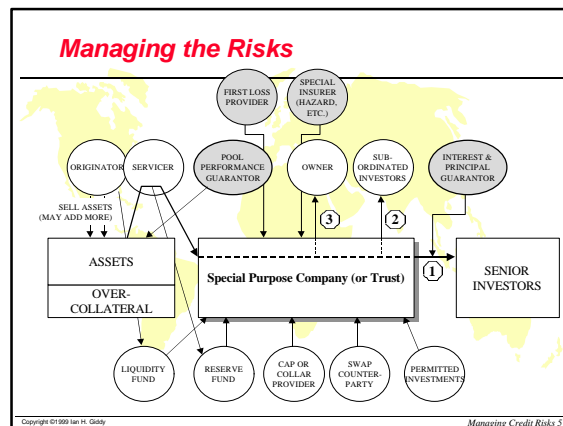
Managing the Risks

FIRST LOSS PROVIDER

SPECIAL INSURER (HAZARD, ETC.)

ORIGINATOR

SERVICER

POOL PERFORMANCE GUARANTOR

OWNER

SUB-ORDINATED INVESTORS

INTEREST & PRINCIPAL GUARANTOR

SELL ASSETS (MAY ADD MORE)

3

2

ASSETS

Special Purpose Company (or Trust)

1

SENIOR INVESTORS

OVER-COLLATERAL

LIQUIDITY FUND

RESERVE FUND

CAP OR COLLAR PROVIDER

SWAP COUNTER-PARTY

PERMITTED INVESTMENTS

Copyright ©1999 Ian H. Giddy

Managing Credit Risks 5